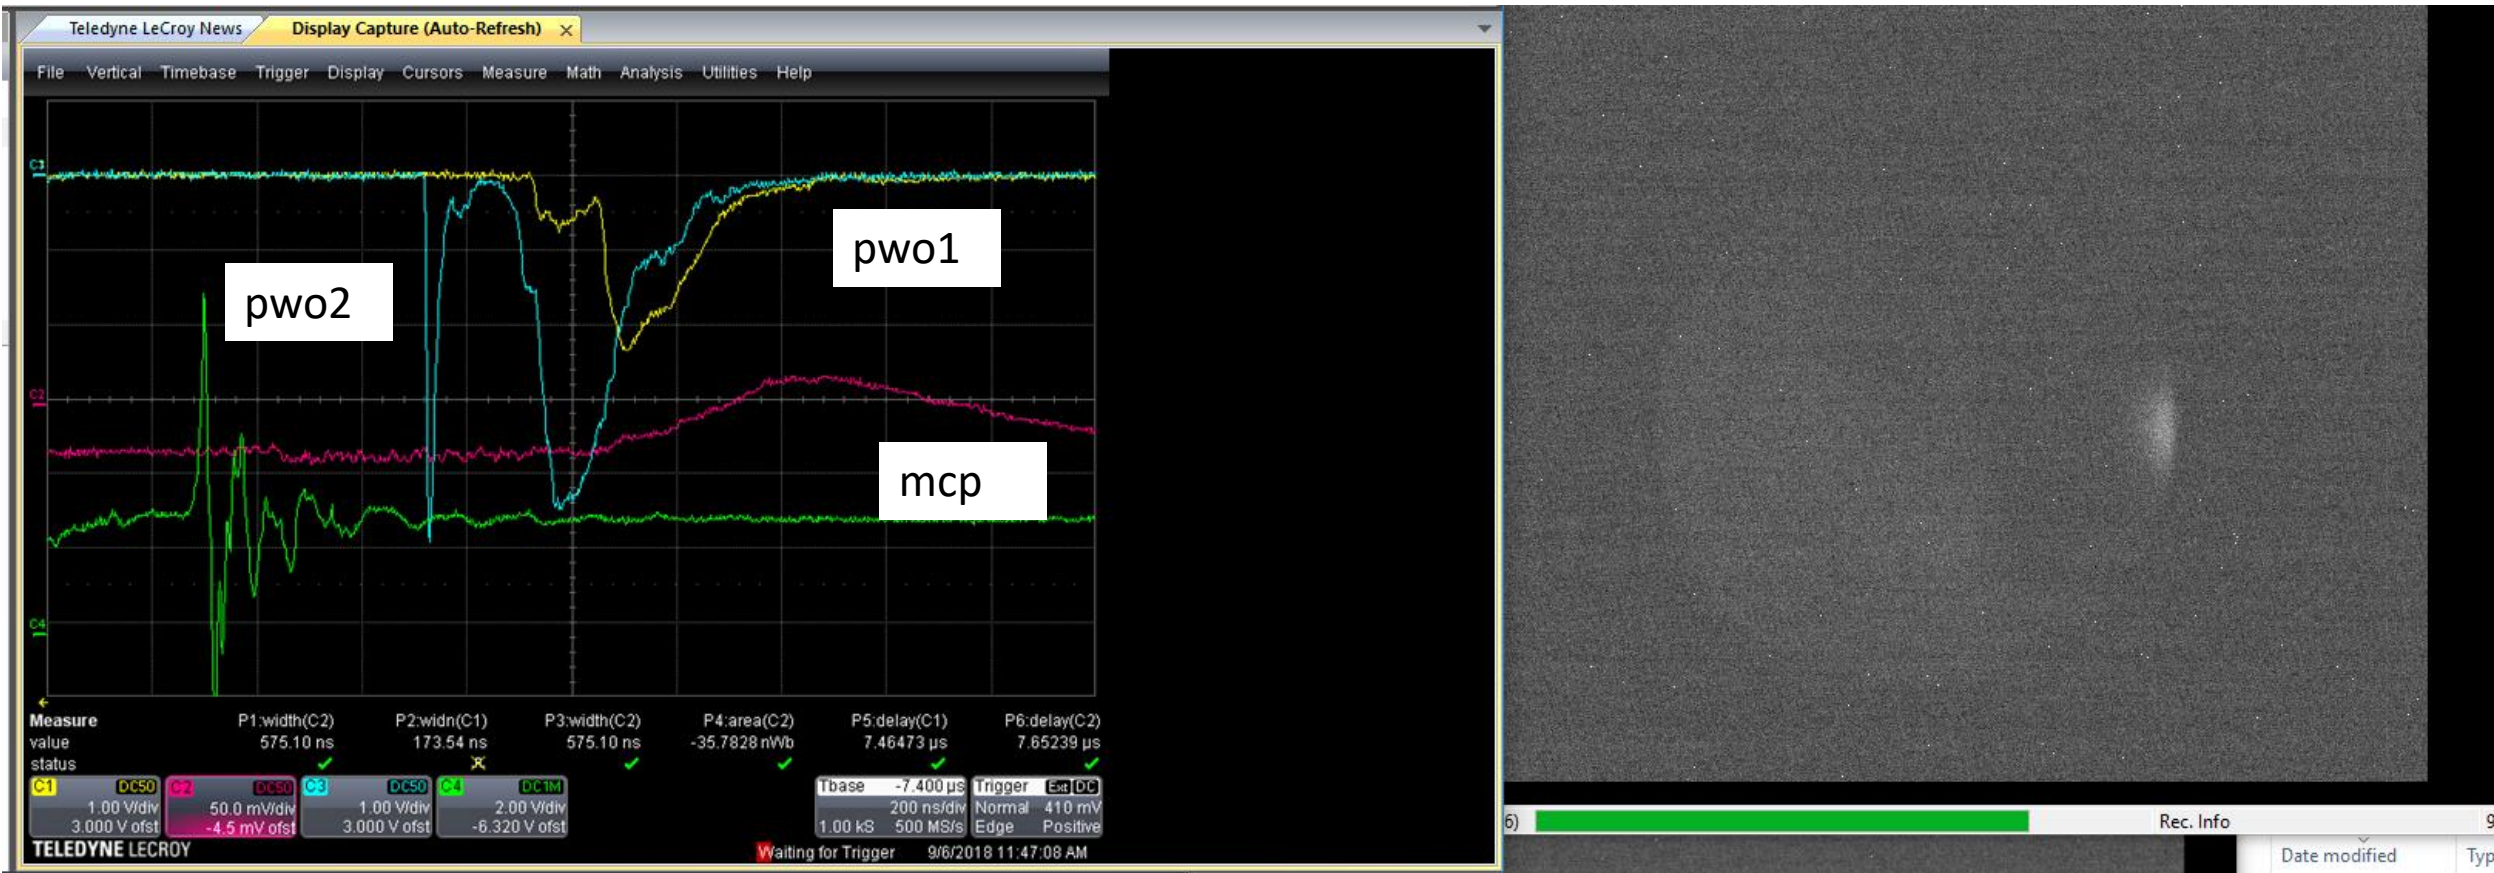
Teledyne LeCroy News | Display Capture (Auto-Refresh) ×

File Vertical Timebase Trigger Display Cursors Measure Math Analysis Utilities Help

C1
C2
C4

pwo2
pwo1
mcp

| Measure | P1:width(C2) | P2:widn(C1) | P3:width(C2) | P4:area(C2) | P5:delay(C1) | P6:delay(C2) |
|---|---|---|---|---|---|---|
| value | 575.10 ns | 173.54 ns | 575.10 ns | -35.7828 nWb | 7.46473 µs | 7.65239 µs |
| status | ✓ | ✗ | ✓ | ✓ | ✓ | ✓ |

C1 DC50 1.00 V/div 3.000 V ofst
C2 DC50 50.0 mV/div -4.5 mV ofst
C3 DC50 1.00 V/div 3.000 V ofst
C4 DC1M 2.00 V/div -6.320 V ofst

Tbase -7.400 µs 200 ns/div 1.00 kS 500 MS/s
Trigger Ext DC Normal 410 mV Edge Positive

TELEDYNE LECROY
Waiting for Trigger 9/6/2018 11:47:08 AM

6)
Rec. Info
9
Date modified
Typ